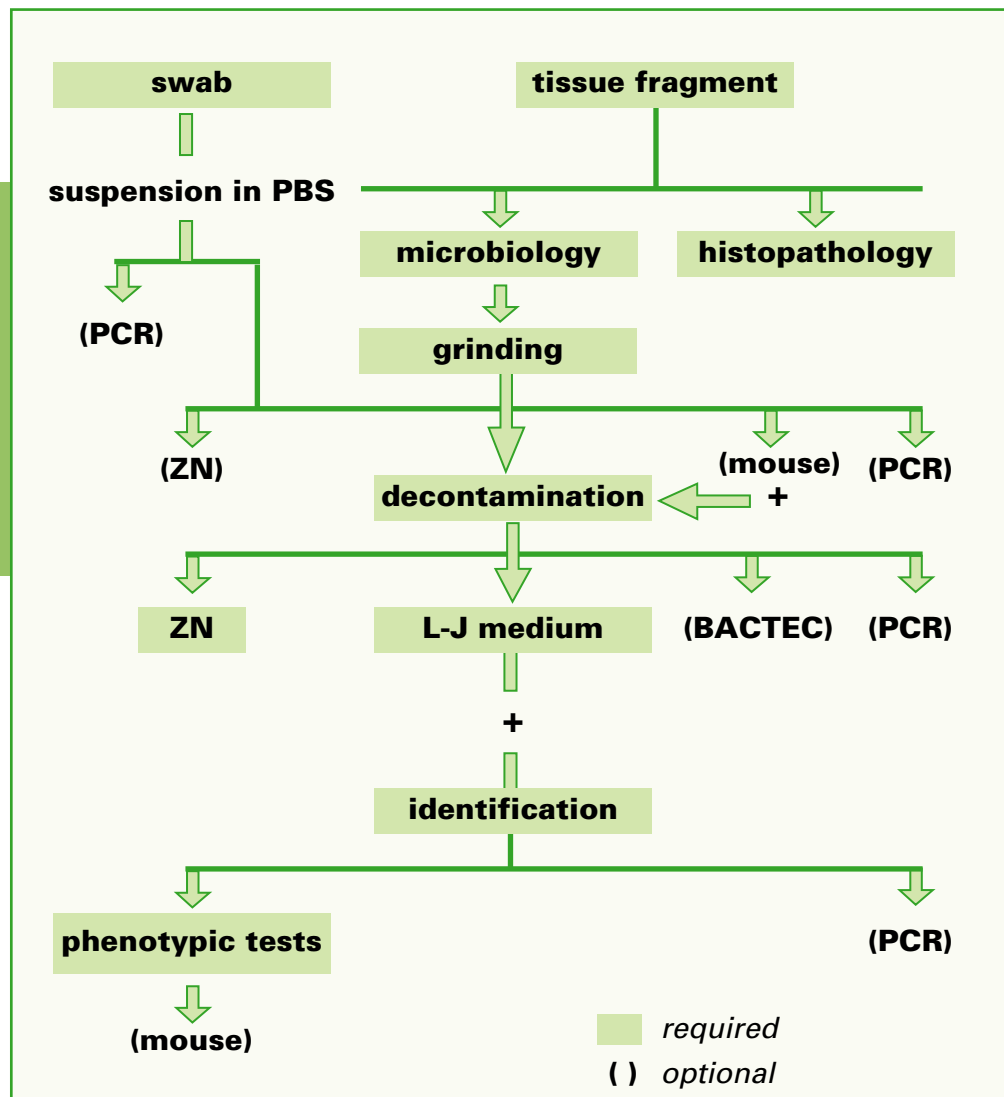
swab

tissue fragment

suspension in PBS

microbiology

histopathology

(PCR)

grinding

(ZN)

(mouse)

(PCR)

decontamination

+

ZN

L-J medium

(BACTEC)

(PCR)

+

identification

phenotypic tests

(PCR)

(mouse)

required

( ) optional